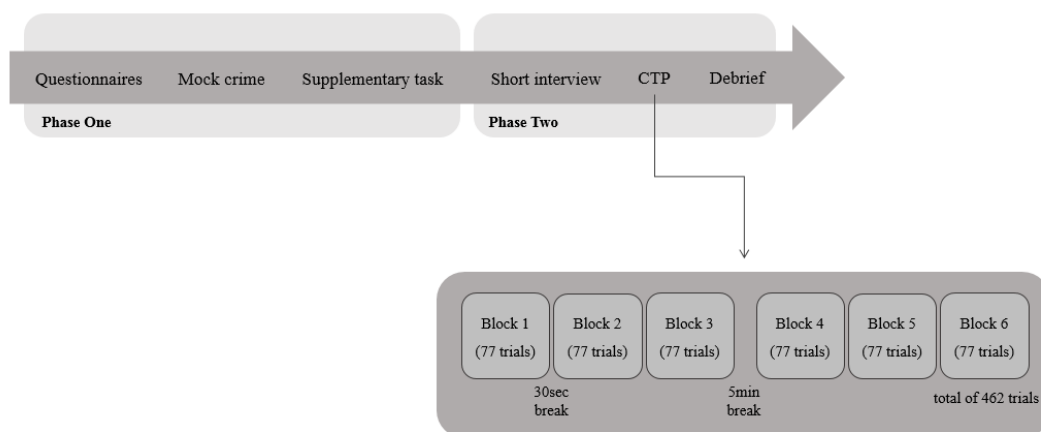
Questionnaires Mock crime Supplementary task

Phase One

Short interview CTP Debrief

Phase Two

Block 1 (77 trials)

Block 2 (77 trials)

Block 3 (77 trials)

Block 4 (77 trials)

Block 5 (77 trials)

Block 6 (77 trials)

30sec break

5min break

total of 462 trials